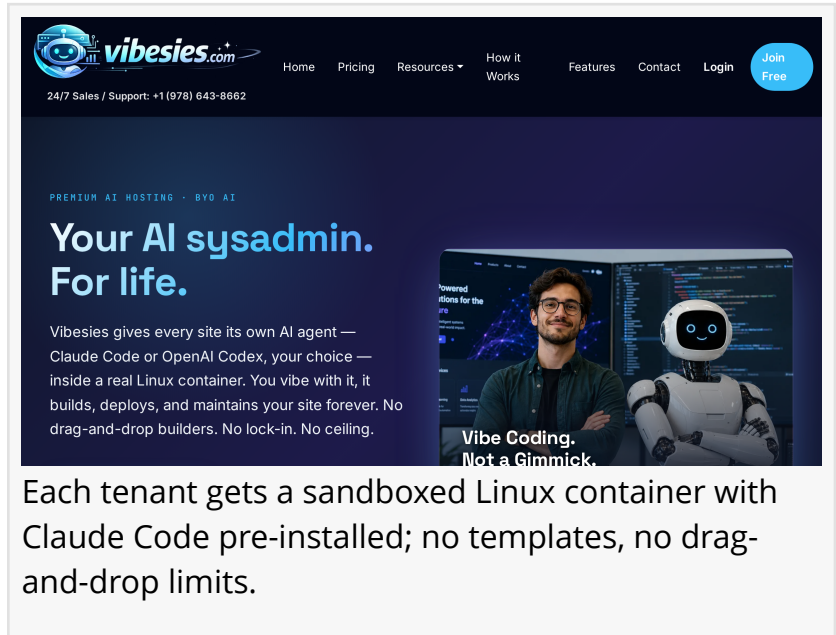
vibesies.com

24/7 Sales / Support: +1 (978) 643-8662

Home Pricing Resources How it Works Features Contact Login Join Free

PREMIUM AI HOSTING · BYO AI

Your AI sysadmin. For life.

Vibesies gives every site its own AI agent — Claude Code or OpenAI Codex, your choice — inside a real Linux container. You vibe with it, it builds, deploys, and maintains your site forever. No drag-and-drop builders. No lock-in. No ceiling.

Powered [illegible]tions for the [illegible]ure

Vibe Coding. Not a Gimmick.

Each tenant gets a sandboxed Linux container with Claude Code pre-installed; no templates, no drag-and-drop limits.